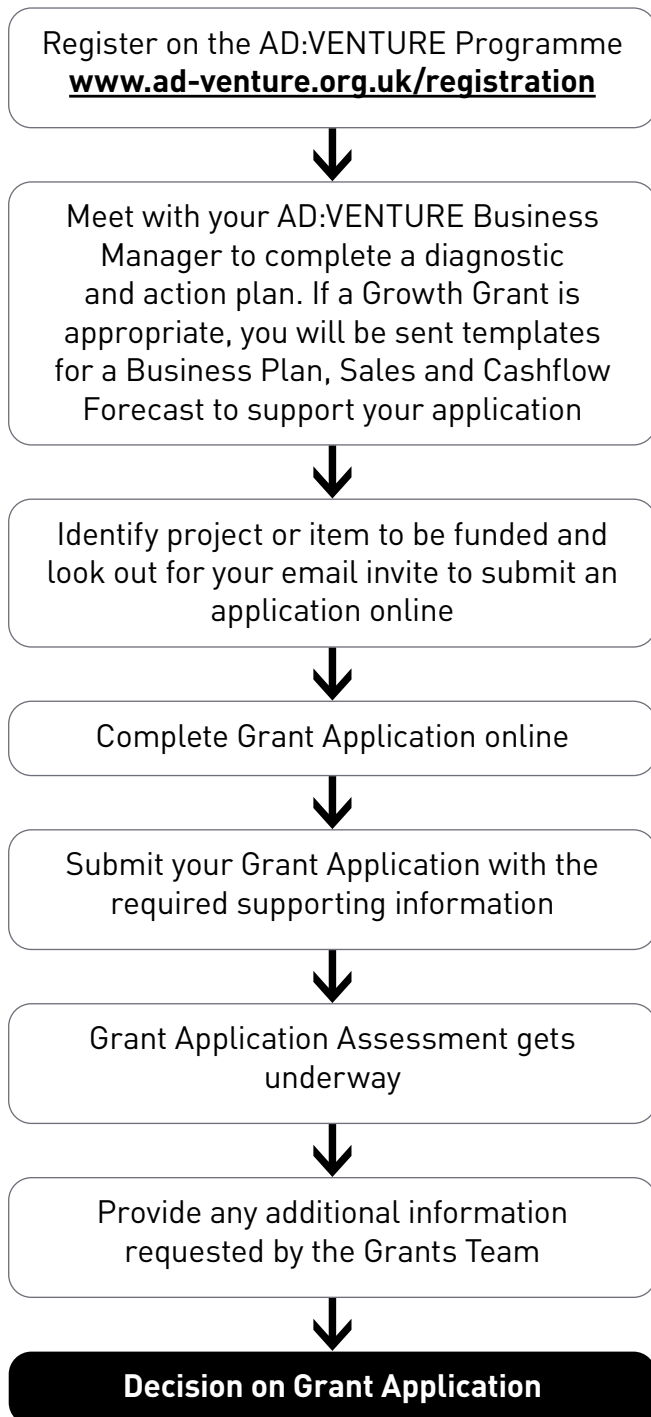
Register on the AD:VENTURE Programme
**www.ad-venture.org.uk/registration**

Meet with your AD:VENTURE Business Manager to complete a diagnostic and action plan. If a Growth Grant is appropriate, you will be sent templates for a Business Plan, Sales and Cashflow Forecast to support your application

Identify project or item to be funded and look out for your email invite to submit an application online

Complete Grant Application online

Submit your Grant Application with the required supporting information

Grant Application Assessment gets underway

Provide any additional information requested by the Grants Team

**Decision on Grant Application**